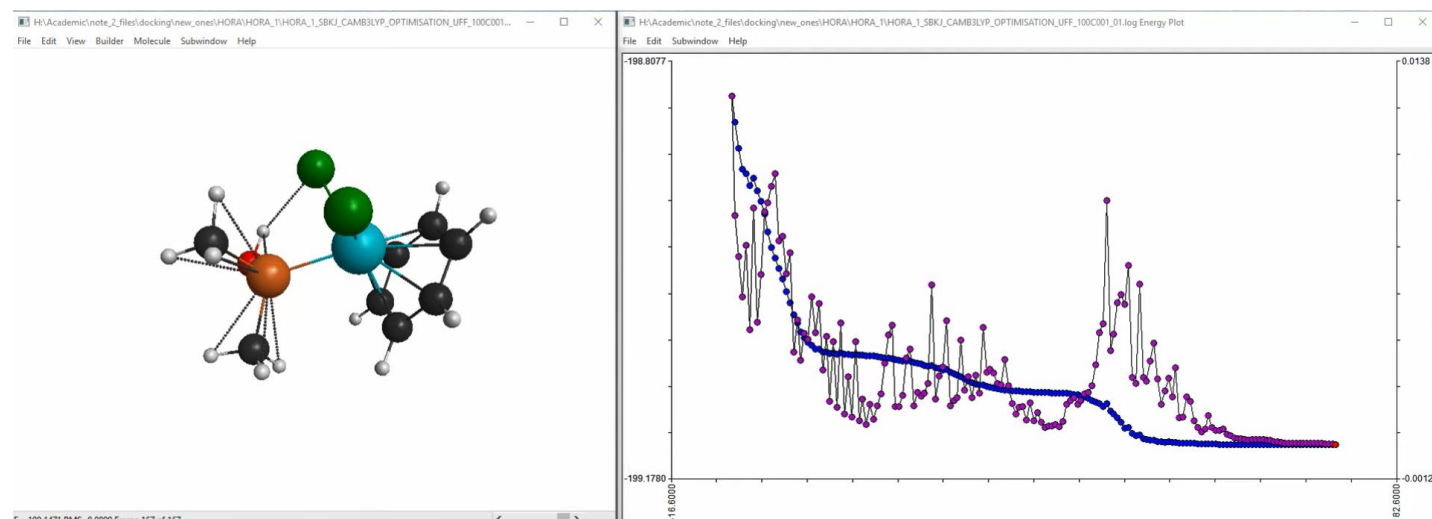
H:\Academic\note_2_files\docking\new_ones\HORA\HORA_1\HORA_1_SBKJ_CAMB3LYP_OPTIMISATION_UFF_100C001...
File Edit View Builder Molecule Subwindow Help

H:\Academic\note_2_files\docking\new_ones\HORA\HORA_1\HORA_1_SBKJ_CAMB3LYP_OPTIMISATION_UFF_100C001_01.log Energy Plot
File Edit Subwindow Help

-198.8077
-199.1780
0.0138
-0.0012
-16.0000
82.6000

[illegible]